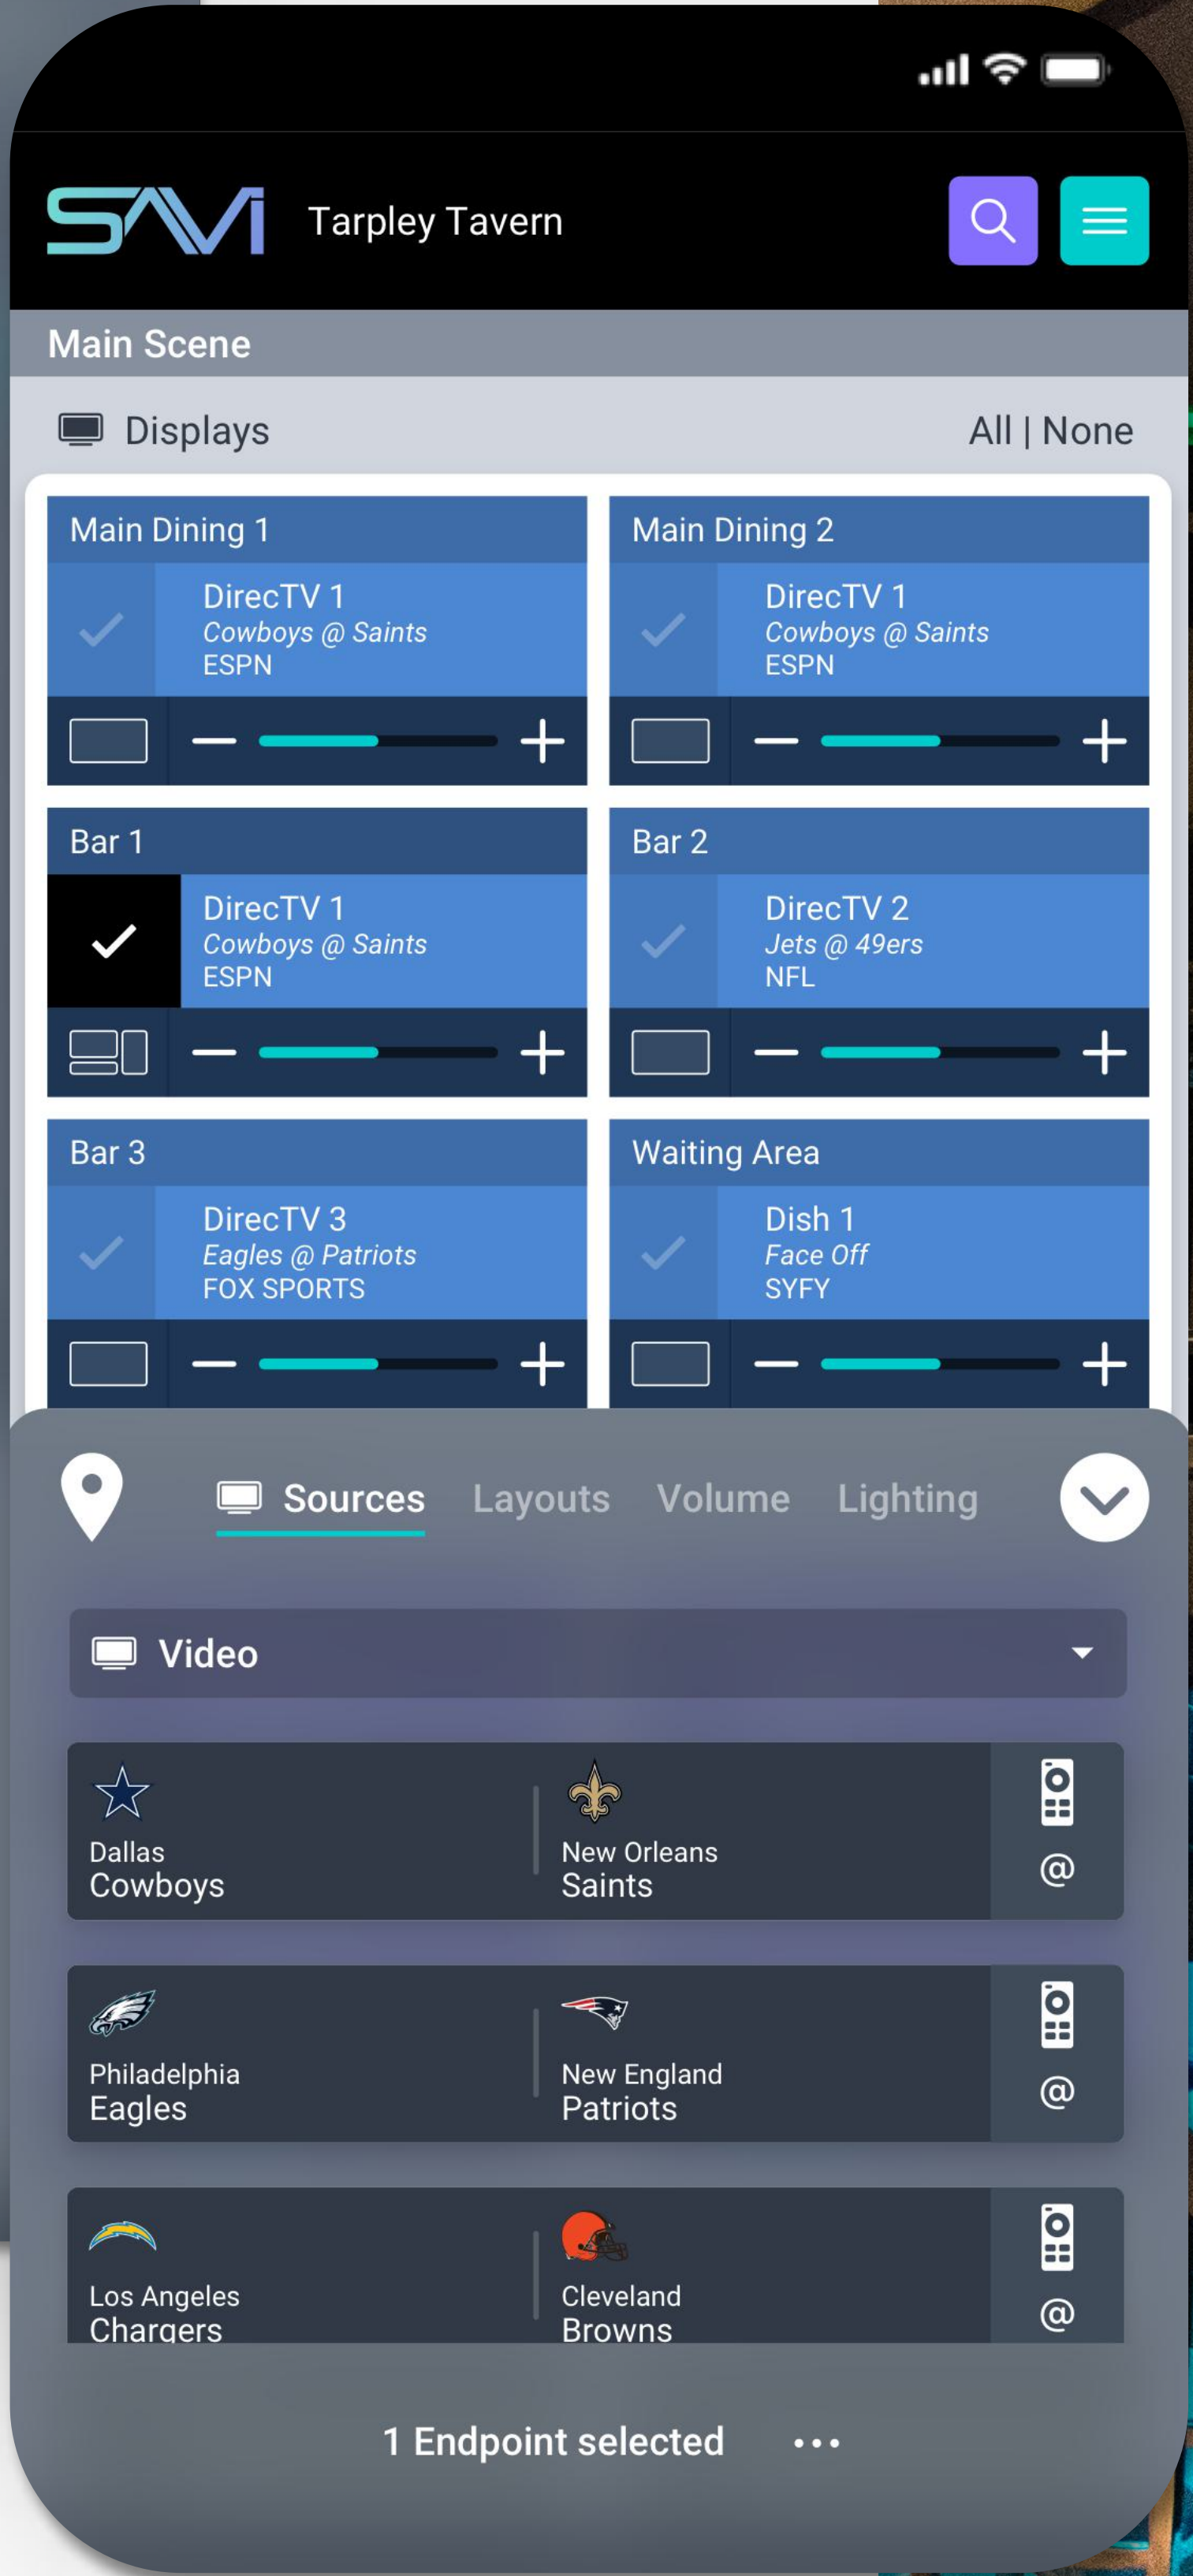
SAVI Tarpley Tavern

Main Scene

Displays All | None

Main Dining 1
DirecTV 1
Cowboys @ Saints
ESPN

Main Dining 2
DirecTV 1
Cowboys @ Saints
ESPN

Bar 1
DirecTV 1
Cowboys @ Saints
ESPN

Bar 2
DirecTV 2
Jets @ 49ers
NFL

Bar 3
DirecTV 3
Eagles @ Patriots
FOX SPORTS

Waiting Area
Dish 1
Face Off
SYFY

Sources Layouts Volume Lighting

Video

Dallas Cowboys
New Orleans Saints
@

Philadelphia Eagles
New England Patriots
@

Los Angeles Chargers
Cleveland Browns
@

1 Endpoint selected •••